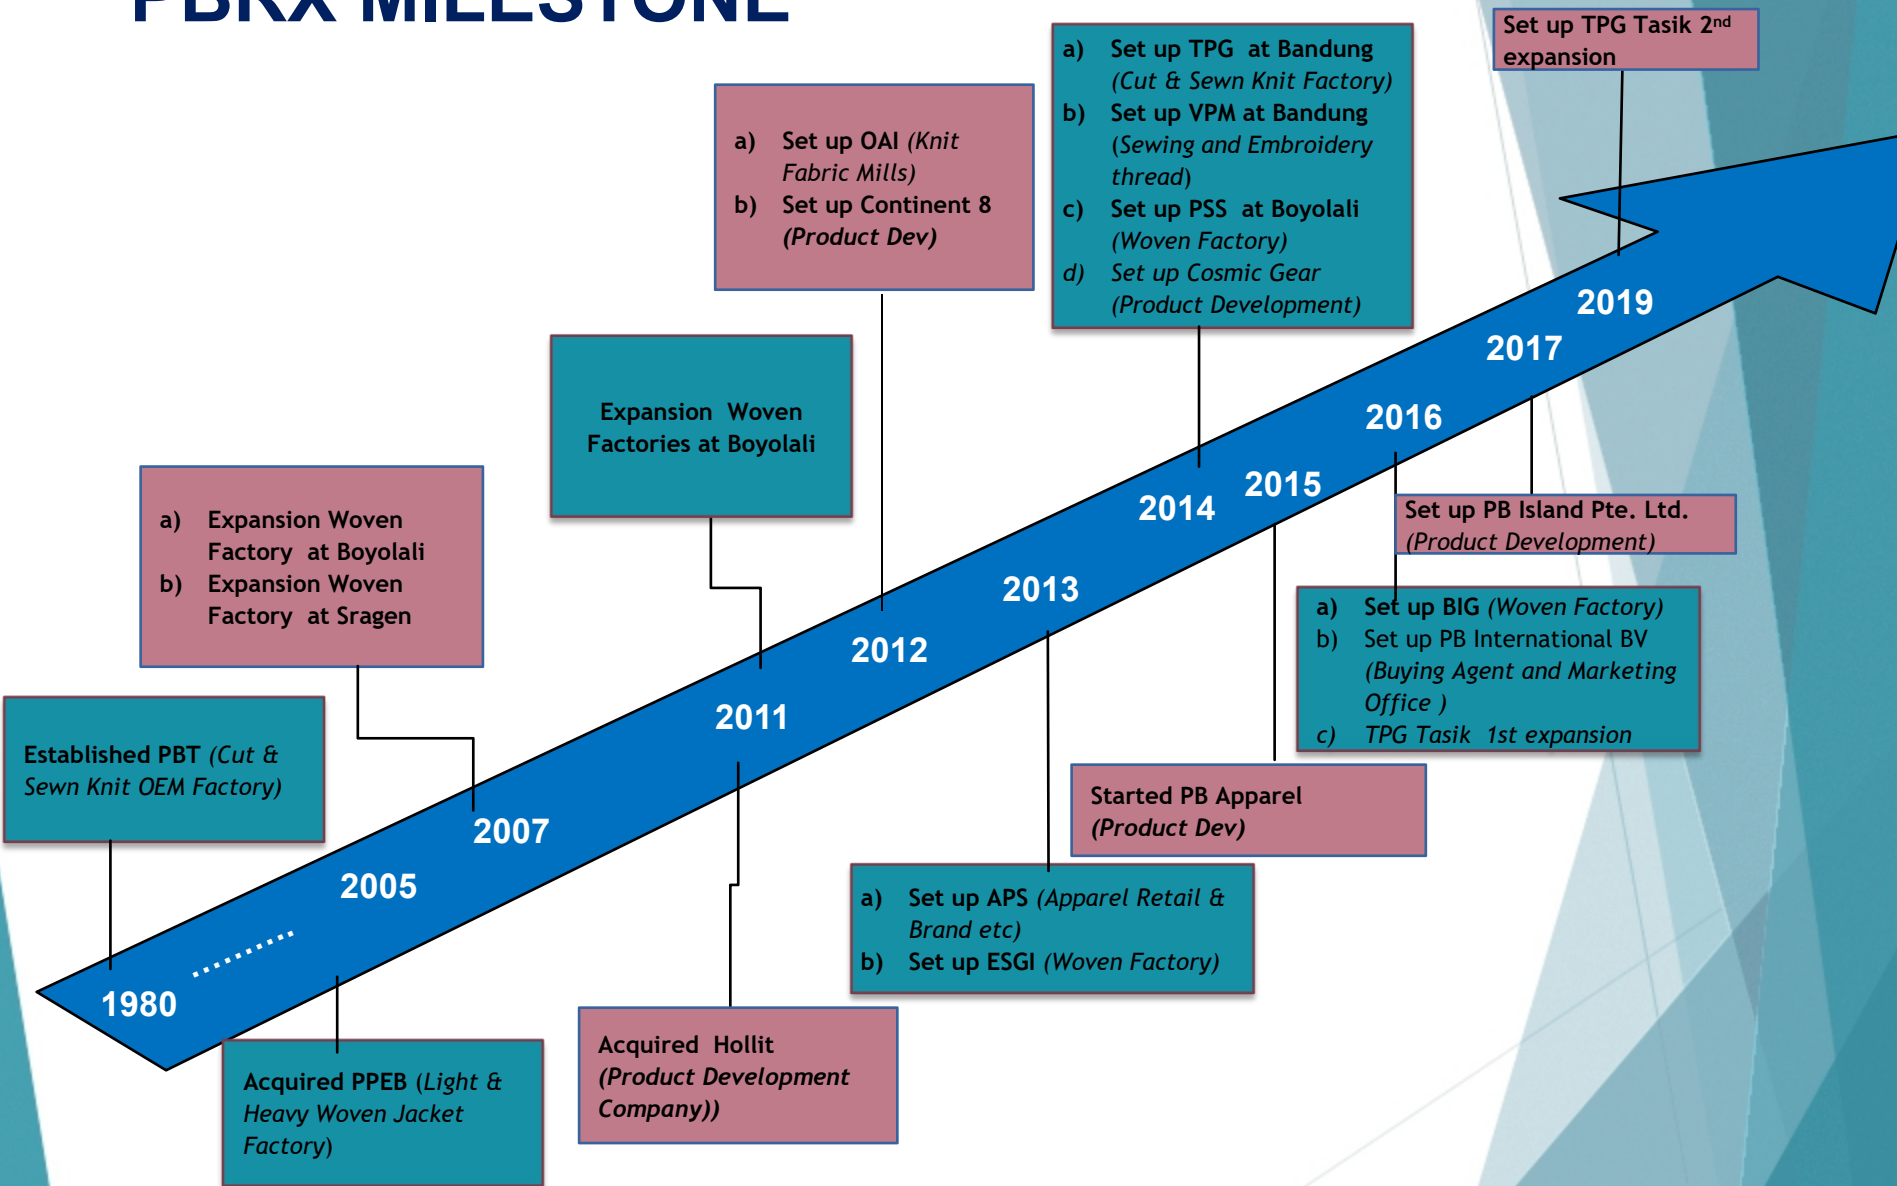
PBRX MILESTONE

Set up TPG Tasik 2$^{nd}$ expansion

a) Set up TPG at Bandung (Cut & Sewn Knit Factory)
b) Set up VPM at Bandung (Sewing and Embroidery thread)
c) Set up PSS at Boyolali (Woven Factory)
d) Set up Cosmic Gear (Product Development)

a) Set up OAI (Knit Fabric Mills)
b) Set up Continent 8 (Product Dev)

Expansion Woven Factories at Boyolali

a) Expansion Woven Factory at Boyolali
b) Expansion Woven Factory at Sragen

Established PBT (Cut & Sewn Knit OEM Factory)

2019
2017
2016
2015
2014
2013
2012
2011
2007
2005
1980

Set up PB Island Pte. Ltd. (Product Development)

a) Set up BIG (Woven Factory)
b) Set up PB International BV (Buying Agent and Marketing Office )
c) TPG Tasik 1st expansion

Started PB Apparel (Product Dev)

a) Set up APS (Apparel Retail & Brand etc)
b) Set up ESGI (Woven Factory)

Acquired Hollit (Product Development Company))

Acquired PPEB (Light & Heavy Woven Jacket Factory)